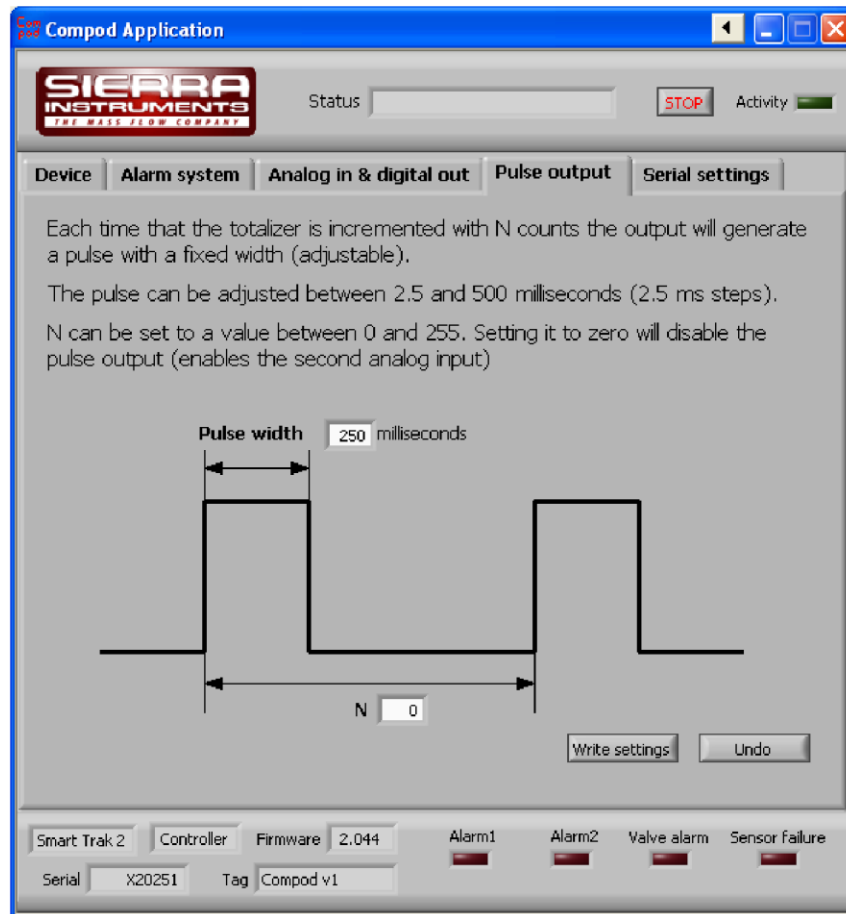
Compod Application

SIERRA INSTRUMENTS
THE MASS FLOW COMPANY

Status

STOP

Activity

Device | Alarm system | Analog in & digital out | Pulse output | Serial settings

Each time that the totalizer is incremented with N counts the output will generate a pulse with a fixed width (adjustable).

The pulse can be adjusted between 2.5 and 500 milliseconds (2.5 ms steps).

N can be set to a value between 0 and 255. Setting it to zero will disable the pulse output (enables the second analog input)

Pulse width 250 milliseconds

N 0

Write settings

Undo

Smart Trak 2 Controller Firmware 2.044

Serial X20251 Tag Compod v1

Alarm1

Alarm2

Valve alarm

Sensor failure